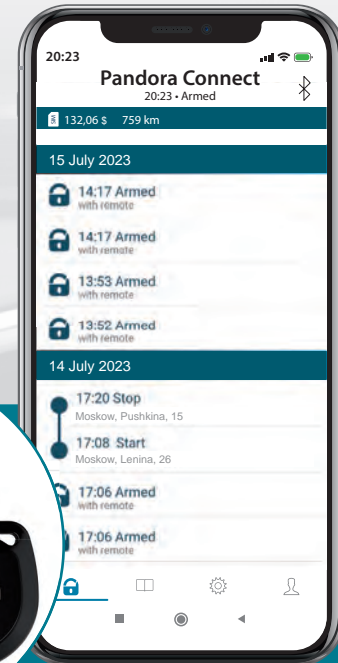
20:23

Pandora Connect
20:23 • Armed

132,06 $ 759 km

15 July 2023

14:17 Armed
with remote

14:17 Armed
with remote

13:53 Armed
with remote

13:52 Armed
with remote

14 July 2023

17:20 Stop
Moskow, Pushkina, 15

17:08 Start
Moskow, Lenina, 26

17:06 Armed
with remote

17:06 Armed
with remote